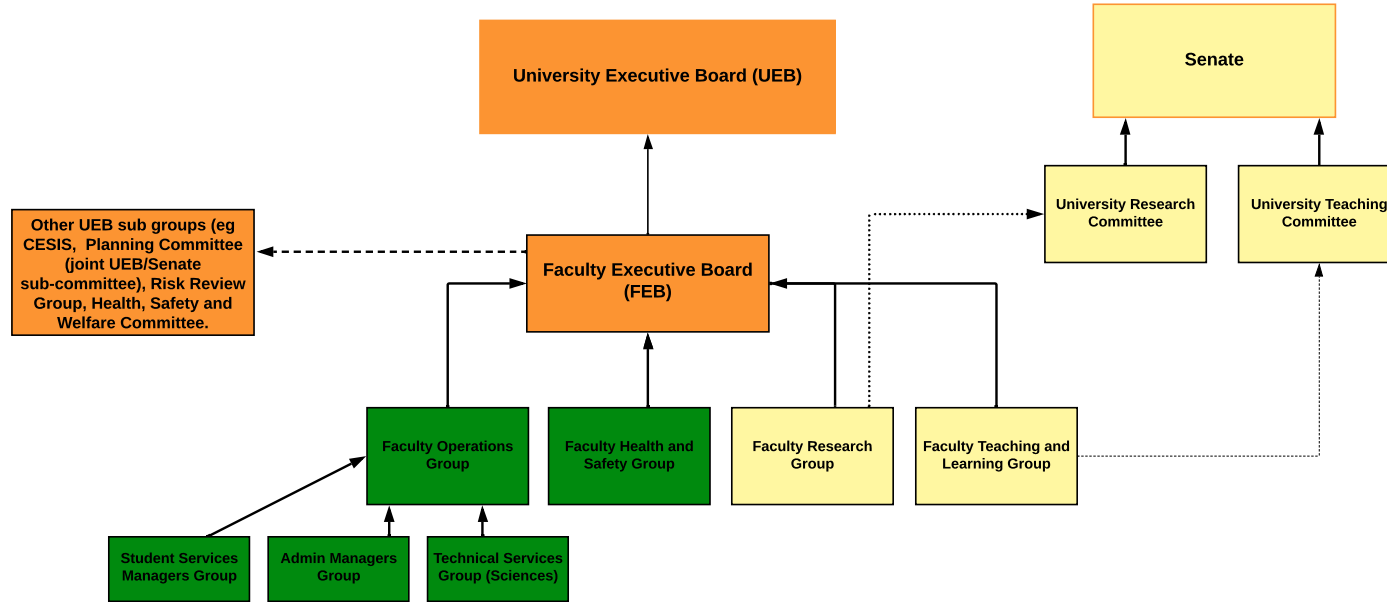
University Executive Board (UEB)

Senate

University Research Committee

University Teaching Committee

Other UEB sub groups (eg CESIS, Planning Committee (joint UEB/Senate sub-committee), Risk Review Group, Health, Safety and Welfare Committee.

Faculty Executive Board (FEB)

Faculty Operations Group

Faculty Health and Safety Group

Faculty Research Group

Faculty Teaching and Learning Group

Student Services Managers Group

Admin Managers Group

Technical Services Group (Sciences)